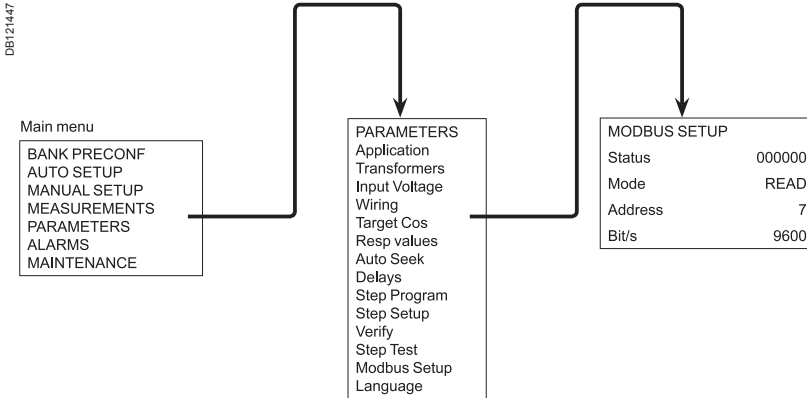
DB121447

Main menu

BANK PRECONF
AUTO SETUP
MANUAL SETUP
MEASUREMENTS
PARAMETERS
ALARMS
MAINTENANCE

PARAMETERS
Application
Transformers
Input Voltage
Wiring
Target Cos
Resp values
Auto Seek
Delays
Step Program
Step Setup
Verify
Step Test
Modbus Setup
Language

MODBUS SETUP

| Status | 000000 |
|---|---|
| Mode | READ |
| Address | 7 |
| Bit/s | 9600 |